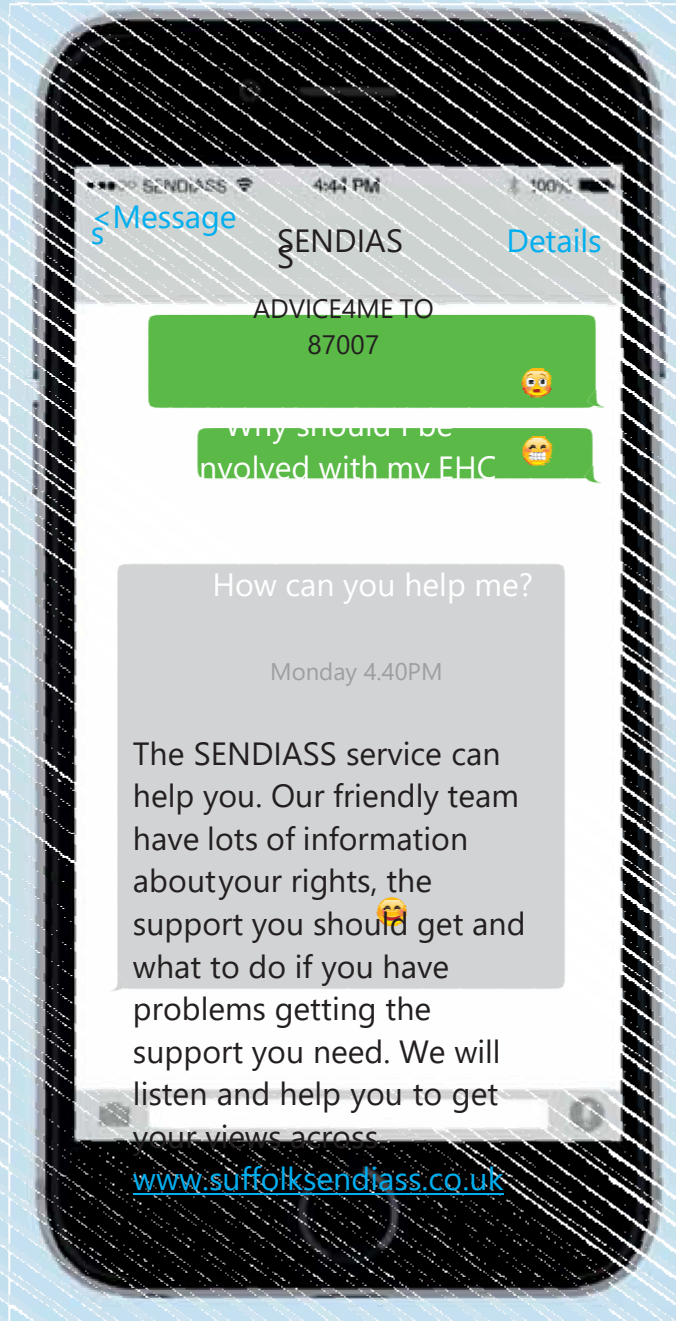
SENDIASS 4:44 PM 100%

S<Message
SENDIAS
S
Details

ADVICE4ME TO 87007

Why should I be involved with my EHC

How can you help me?

Monday 4.40PM

The SENDIASS service can help you. Our friendly team have lots of information aboutyour rights, the support you should get and what to do if you have problems getting the support you need. We will listen and help you to get your views across.
www.suffolksendiass.co.uk